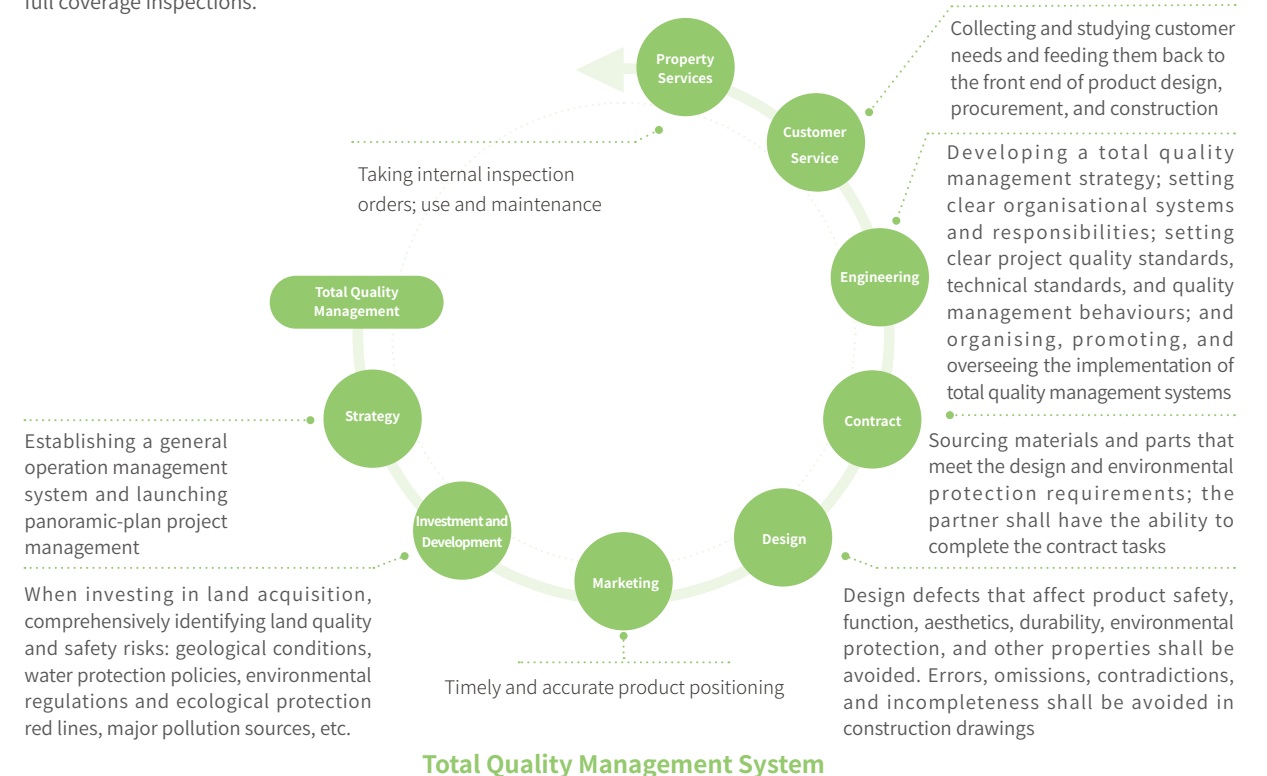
full coverage inspections.

Collecting and studying customer needs and feeding them back to the front end of product design, procurement, and construction

Property Services

Customer Service

Taking internal inspection orders; use and maintenance

Developing a total quality management strategy; setting clear organisational systems and responsibilities; setting clear project quality standards, technical standards, and quality management behaviours; and organising, promoting, and overseeing the implementation of total quality management systems

Engineering

Total Quality Management

Strategy

Contract

Sourcing materials and parts that meet the design and environmental protection requirements; the partner shall have the ability to complete the contract tasks

Establishing a general operation management system and launching panoramic-plan project management

Investment and Development

Design

Marketing

When investing in land acquisition, comprehensively identifying land quality and safety risks: geological conditions, water protection policies, environmental regulations and ecological protection red lines, major pollution sources, etc.

Timely and accurate product positioning

Design defects that affect product safety, function, aesthetics, durability, environmental protection, and other properties shall be avoided. Errors, omissions, contradictions, and incompleteness shall be avoided in construction drawings

Total Quality Management System